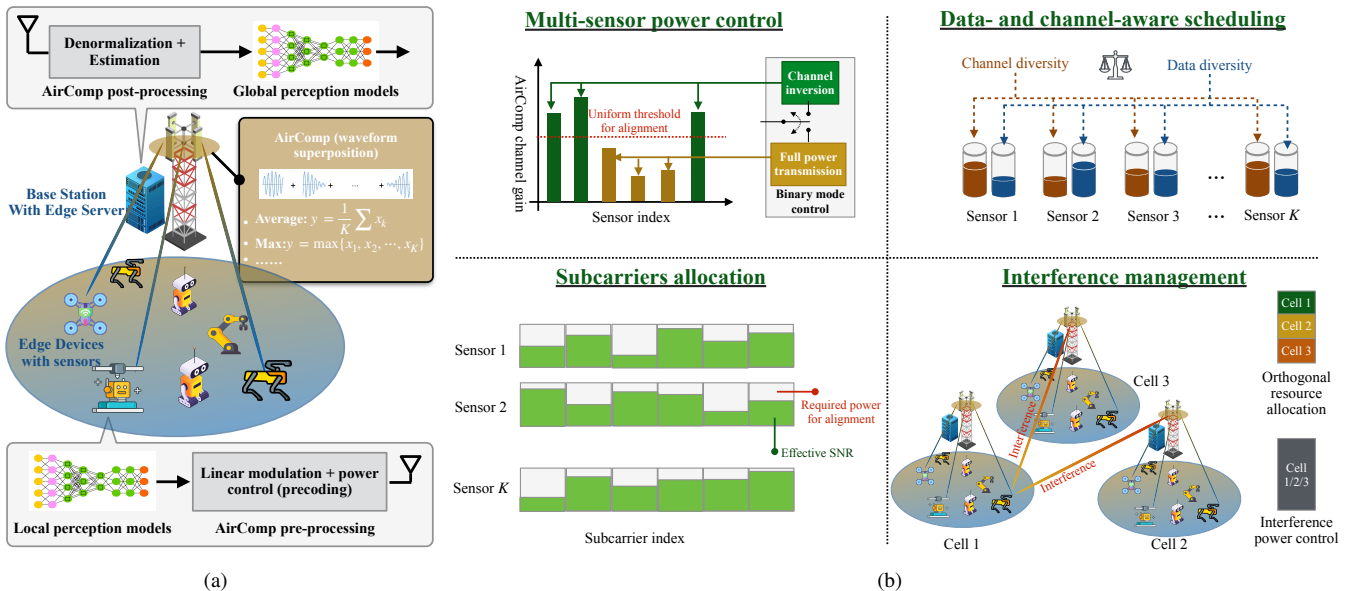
Denormalization + Estimation

AirComp post-processing

Global perception models

AirComp (waveform superposition)

+ + ··· +

• Average: $y = \frac{1}{K}\sum x_k$

• Max: $y = \max\{x_1, x_2, \cdots, x_K\}$

• ……

Base Station With Edge Server

Edge Devices with sensors

Linear modulation + power control (precoding)

Local perception models

AirComp pre-processing

(a)

Multi-sensor power control

AirComp channel gain

Uniform threshold for alignment

Channel inversion

Full power transmission

Binary mode control

Sensor index

Data- and channel-aware scheduling

Channel diversity

Data diversity

Sensor 1

Sensor 2

Sensor 3

…

…

Sensor $K$

Subcarriers allocation

Sensor 1

Sensor 2

Sensor $K$

Required power for alignment

Effective SNR

Subcarrier index

Interference management

Cell 1

Cell 2

Cell 3

Orthogonal resource allocation

Cell 3

Interference

Interference

Cell 1

Cell 2

Cell 1/2/3

Interference power control

(b)